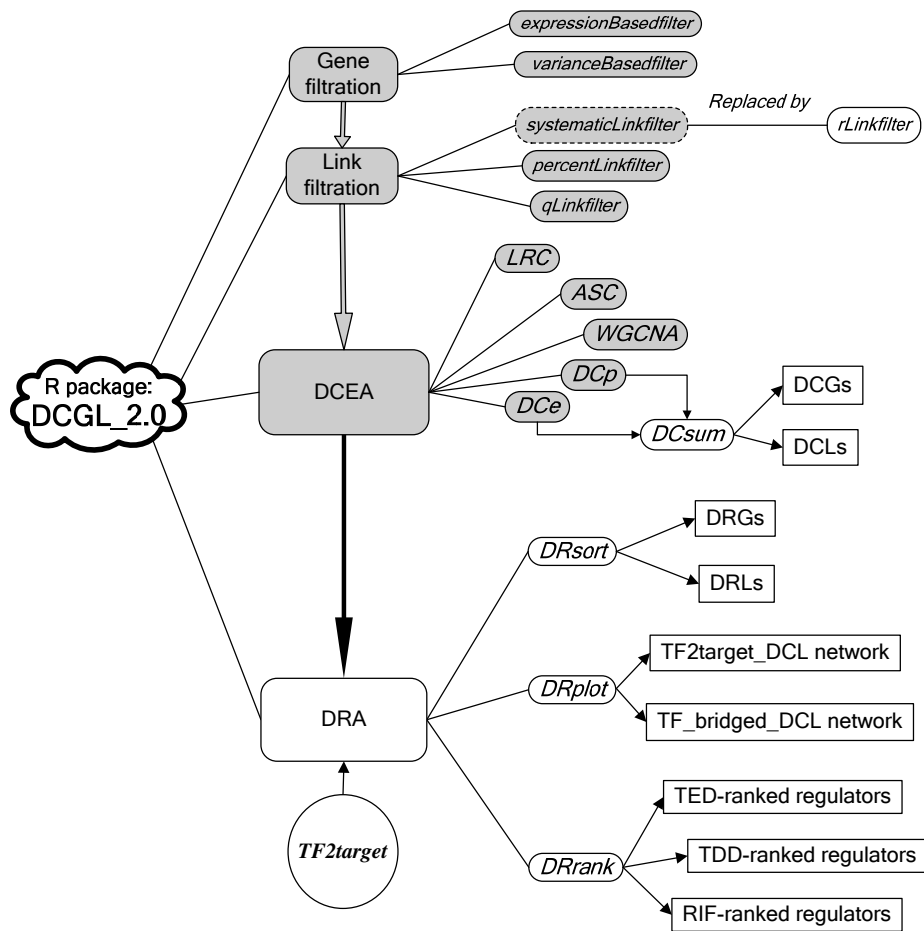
Gene filtration

expressionBasedfilter

varianceBasedfilter

Link filtration

systematicLinkfilter

Replaced by

rLinkfilter

percentLinkfilter

qLinkfilter

LRC

ASC

WGCNA

DCp

DCe

R package: DCGL_2.0

DCEA

DCsum

DCGs

DCLs

DRsort

DRGs

DRLs

DRplot

TF2target_DCL network

TF_bridged_DCL network

DRA

DRrank

TED-ranked regulators

TDD-ranked regulators

RIF-ranked regulators

TF2target